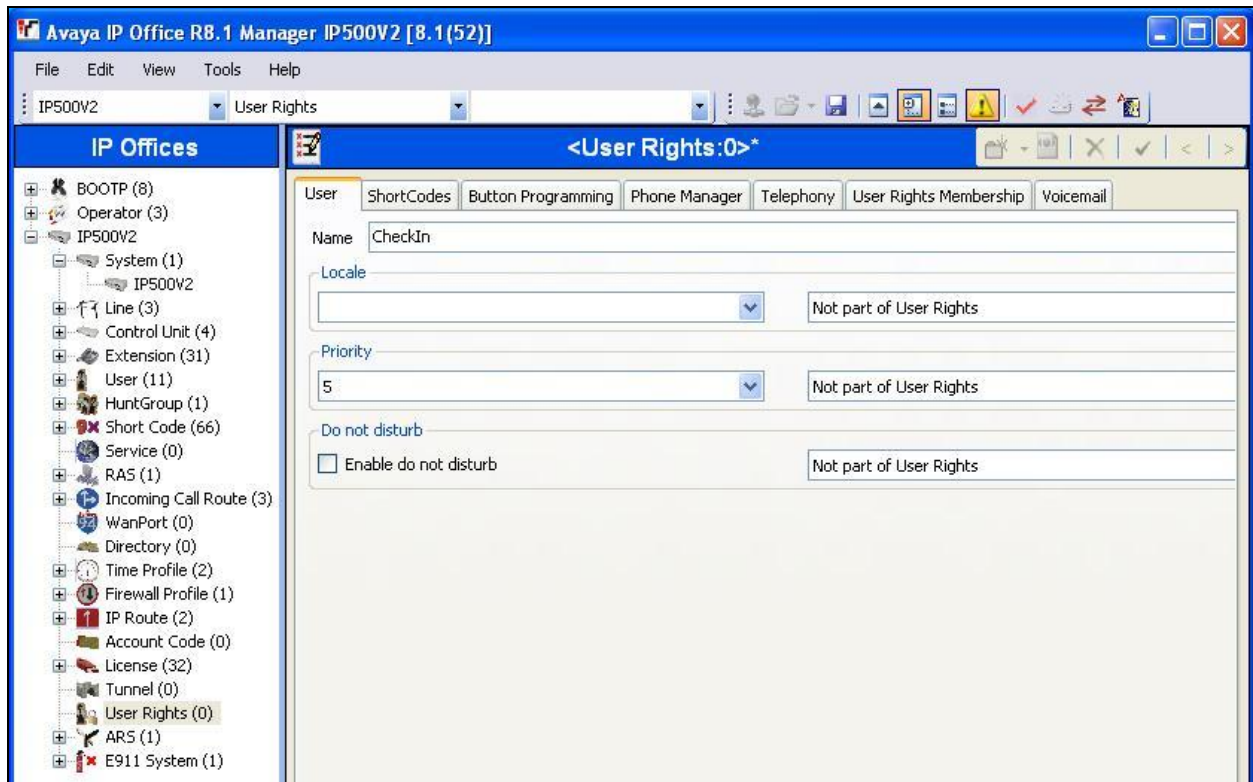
Avaya IP Office R8.1 Manager IP500V2 [8.1(52)]

File Edit View Tools Help

IP500V2 User Rights

IP Offices

BOOTP (8)
Operator (3)
IP500V2
System (1)
IP500V2
Line (3)
Control Unit (4)
Extension (31)
User (11)
HuntGroup (1)
Short Code (66)
Service (0)
RAS (1)
Incoming Call Route (3)
WanPort (0)
Directory (0)
Time Profile (2)
Firewall Profile (1)
IP Route (2)
Account Code (0)
License (32)
Tunnel (0)
User Rights (0)
ARS (1)
E911 System (1)

<User Rights:0>*

User | ShortCodes | Button Programming | Phone Manager | Telephony | User Rights Membership | Voicemail

Name CheckIn

Locale

Not part of User Rights

Priority

5

Not part of User Rights

Do not disturb

Enable do not disturb

Not part of User Rights